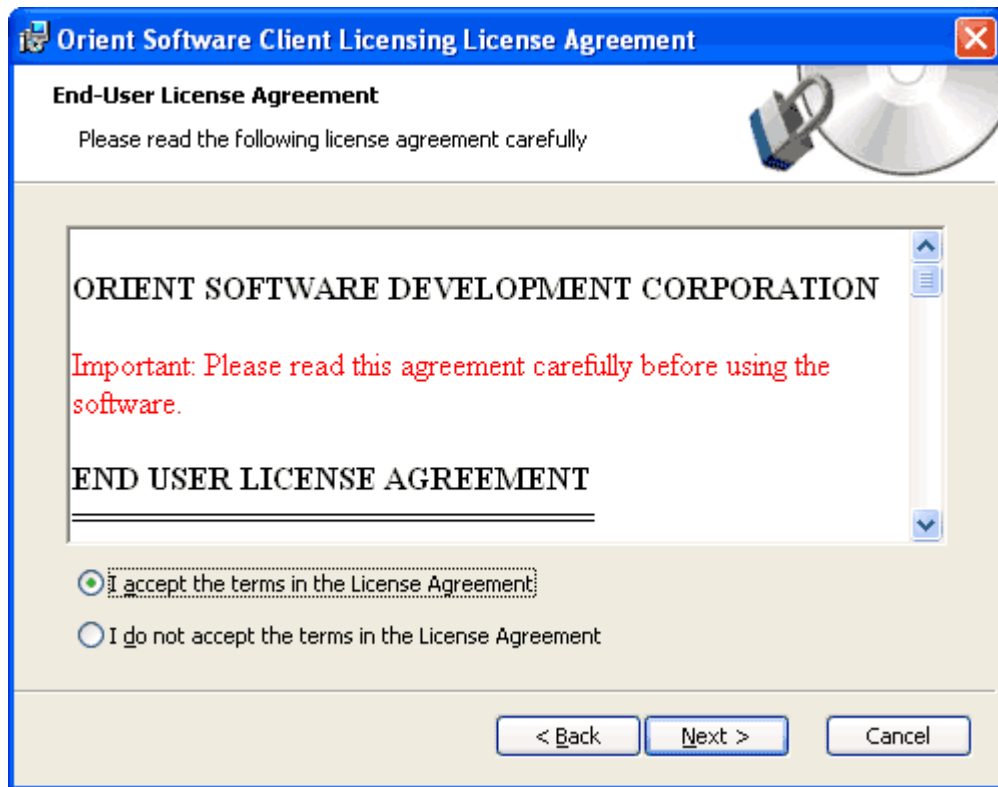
Orient Software Client Licensing License Agreement

End-User License Agreement

Please read the following license agreement carefully

ORIENT SOFTWARE DEVELOPMENT CORPORATION

Important: Please read this agreement carefully before using the software.

END USER LICENSE AGREEMENT

I accept the terms in the License Agreement

I do not accept the terms in the License Agreement

< Back

Next >

Cancel